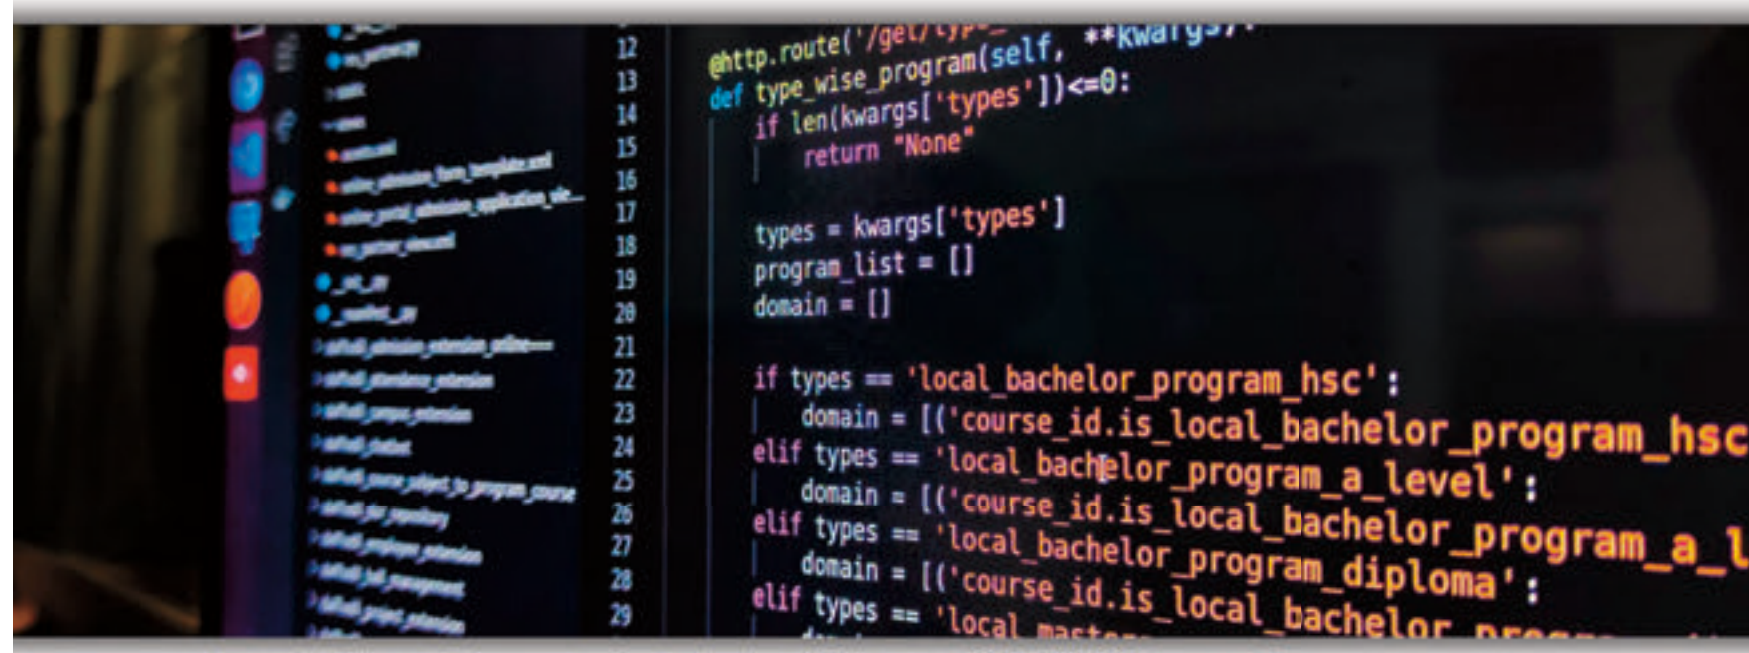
12 @http.route('/get/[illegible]', **kwargs)
13 def type_wise_program(self, **kwargs):
14 if len(kwargs['types'])<=0:
15 return "None"
16
17 types = kwargs['types']
18 program_list = []
19 domain = []
20
21 if types == 'local_bachelor_program_hsc':
22 domain = [('course_id.is_local_bachelor_program_hsc
23 elif types == 'local_bachelor_program_a_level':
24 domain = [('course_id.is_local_bachelor_program_a_l
25 elif types == 'local_bachelor_program_diploma':
26 domain = [('course_id.is_local_bachelor_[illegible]
27 elif types == 'local_master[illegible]
28
29

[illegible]
online_admission_form_template.xml
online_portal_admission_application_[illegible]
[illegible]
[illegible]
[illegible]
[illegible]_admission_extension_online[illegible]
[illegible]_attendance_extension
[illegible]_campus_extension
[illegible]_student
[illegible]_course_subject_to_program_course
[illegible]_repository
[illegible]_employee_extension
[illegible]_hall_management
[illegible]_project_extension